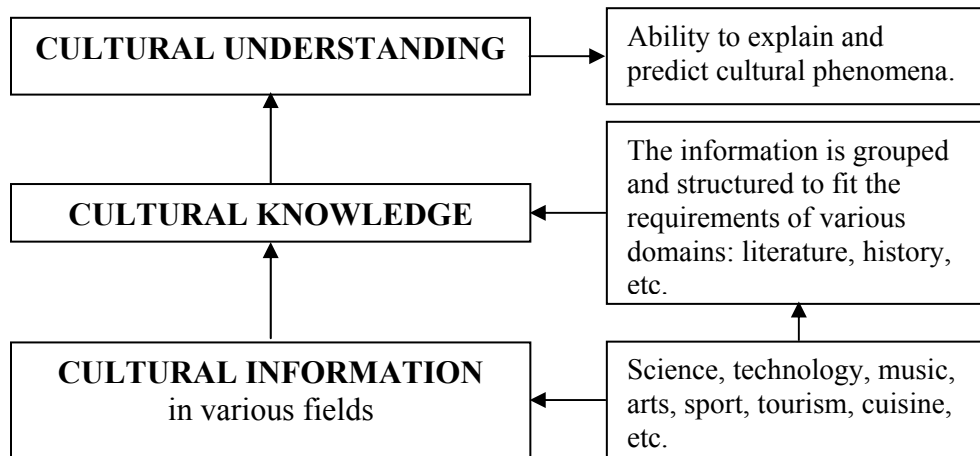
CULTURAL UNDERSTANDING

Ability to explain and predict cultural phenomena.

CULTURAL KNOWLEDGE

The information is grouped and structured to fit the requirements of various domains: literature, history, etc.

CULTURAL INFORMATION in various fields

Science, technology, music, arts, sport, tourism, cuisine, etc.